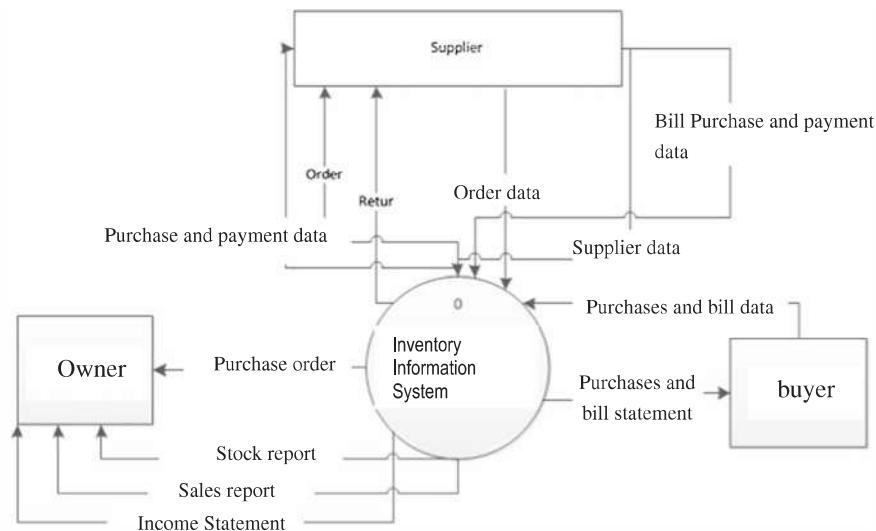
Supplier

Bill Purchase and payment data

Order

Retur

Order data

Purchase and payment data

Supplier data

0

Purchases and bill data

Owner

Purchase order

Inventory Information System

Purchases and bill statement

buyer

Stock report

Sales report

Income Statement